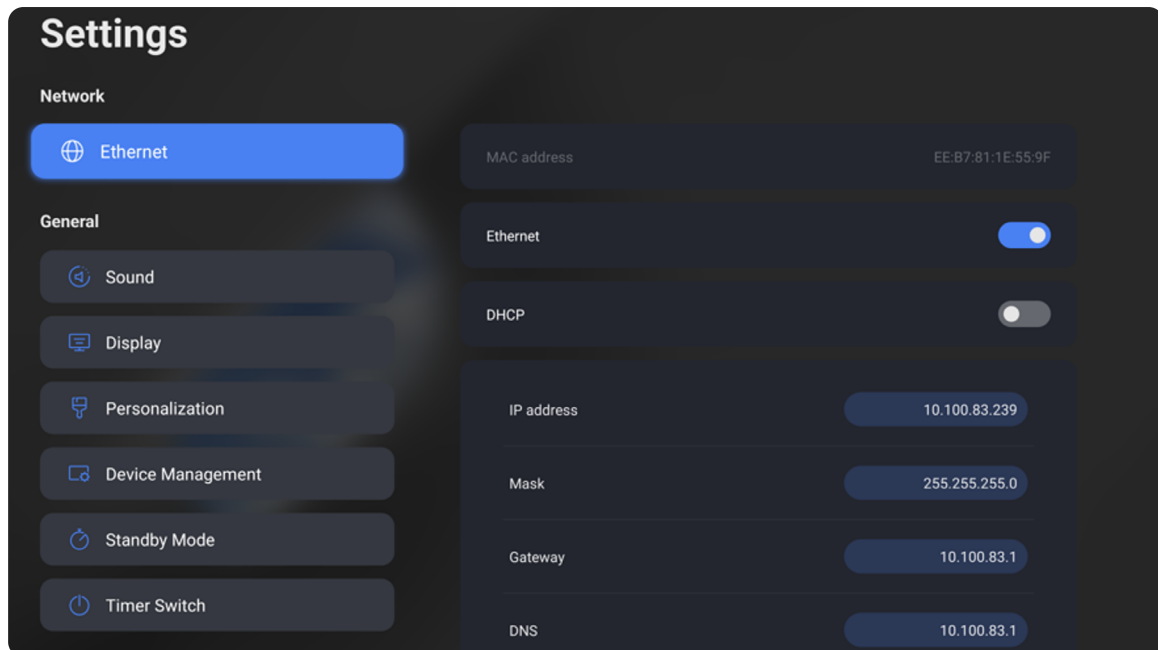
Settings

Network

Ethernet

General

Sound

Display

Personalization

Device Management

Standby Mode

Timer Switch

MAC address EE:B7:81:1E:55:9F

Ethernet

DHCP

IP address 10.100.83.239

Mask 255.255.255.0

Gateway 10.100.83.1

DNS 10.100.83.1